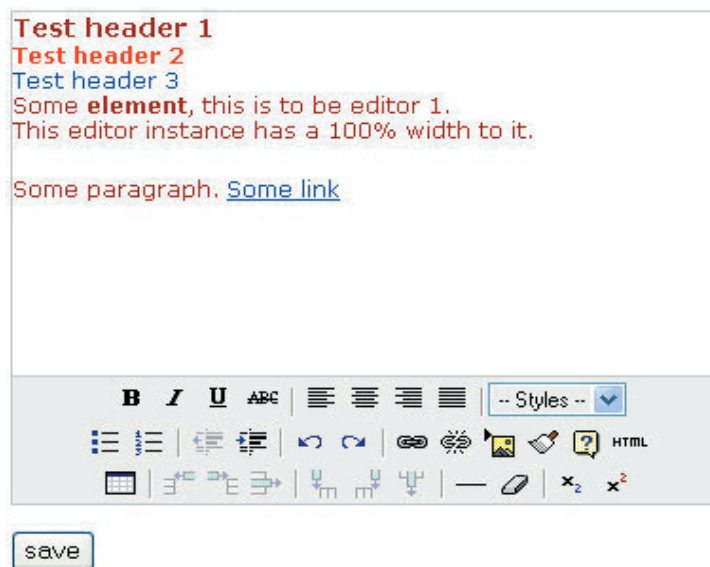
Test header 1
Test header 2
Test header 3
Some **element**, this is to be editor 1.
This editor instance has a 100% width to it.

Some paragraph. Some link

B I U ABC -- Styles --
HTML
$x_2$ $x^2$

save